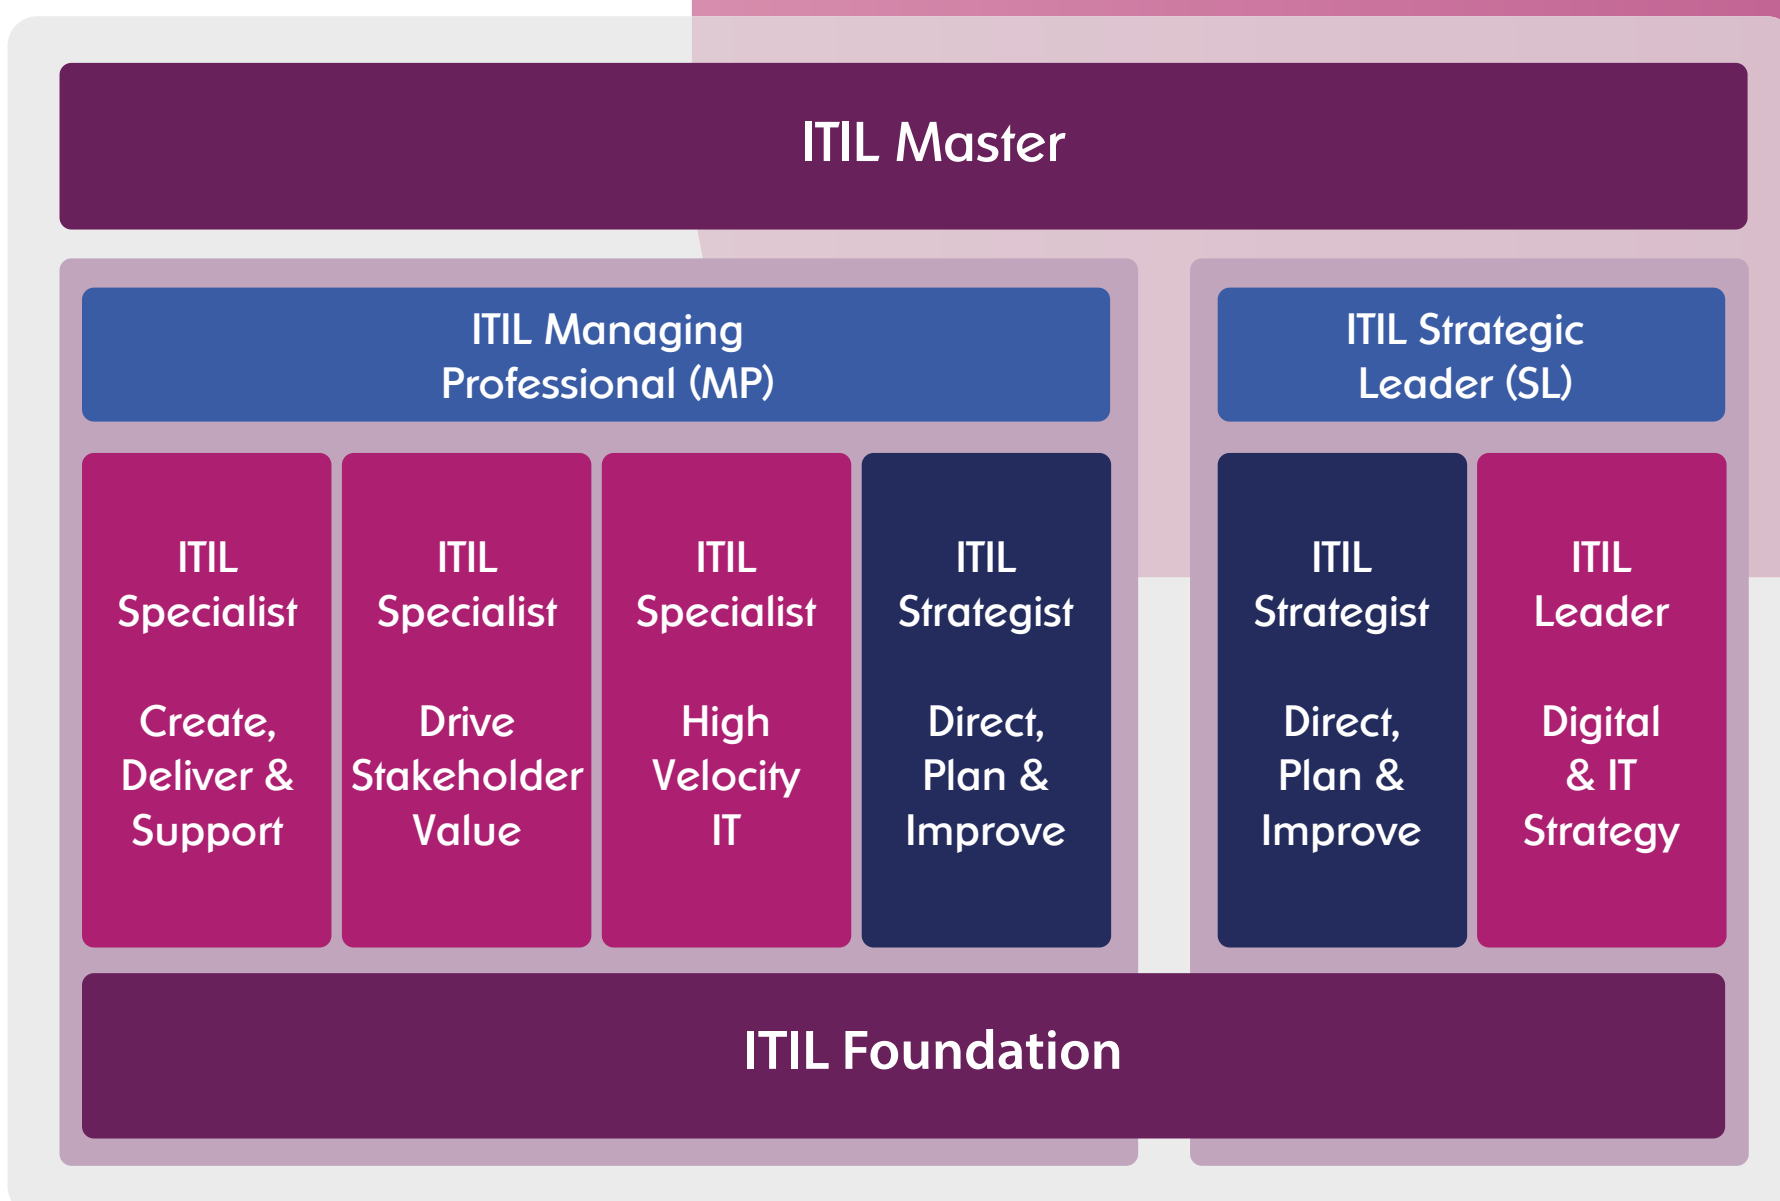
ITIL Master

ITIL Managing Professional (MP)

ITIL Strategic Leader (SL)

ITIL Specialist

Create, Deliver & Support

ITIL Specialist

Drive Stakeholder Value

ITIL Specialist

High Velocity IT

ITIL Strategist

Direct, Plan & Improve

ITIL Strategist

Direct, Plan & Improve

ITIL Leader

Digital & IT Strategy

ITIL Foundation